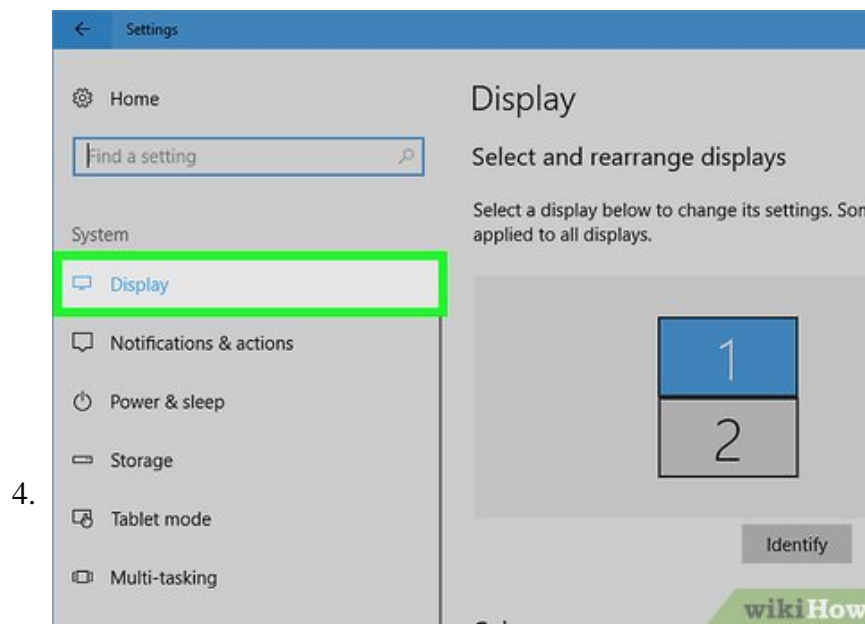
4.

Settings

Home

Find a setting

System

Display

Notifications & actions

Power & sleep

Storage

Tablet mode

Multi-tasking

Display

Select and rearrange displays

Select a display below to change its settings. Son applied to all displays.

1

2

Identify

wikiHow